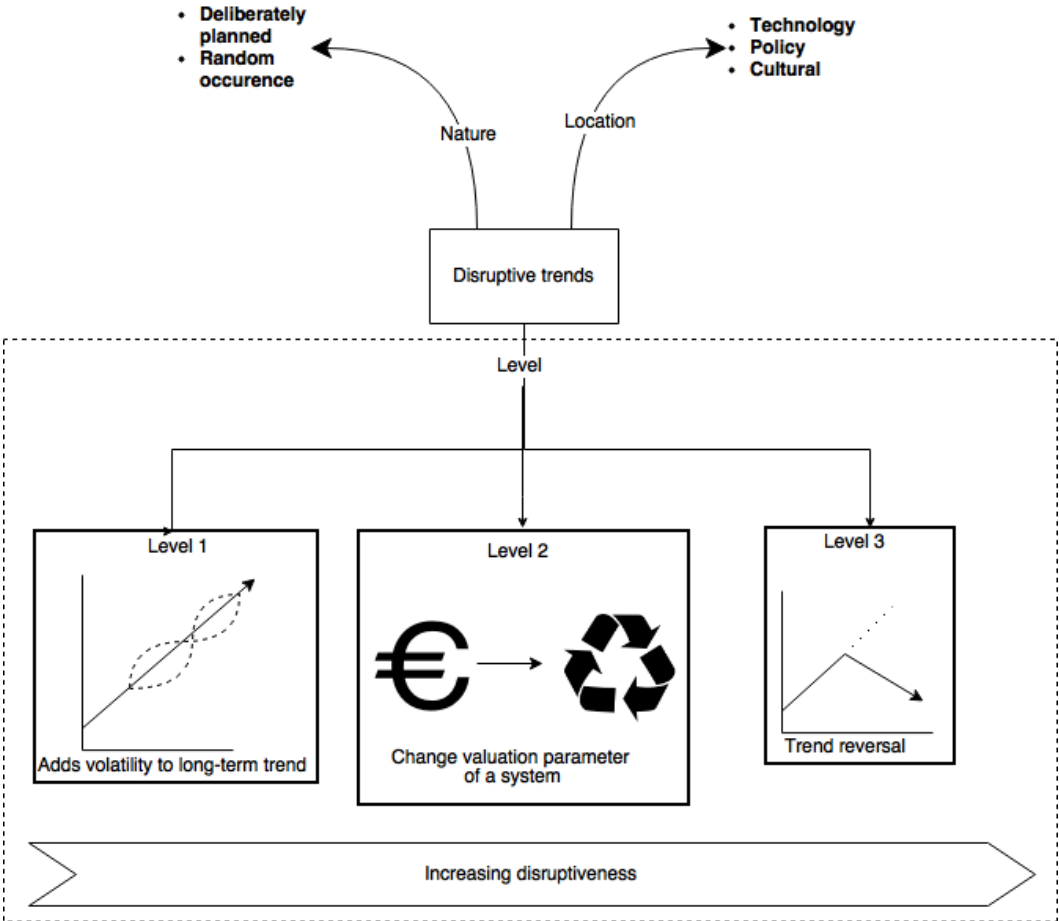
• Deliberately planned
• Random occurence

• Technology
• Policy
• Cultural

Nature

Location

Disruptive trends

Level

Level 1

Adds volatility to long-term trend

Level 2

€

Change valuation parameter of a system

Level 3

Trend reversal

Increasing disruptiveness